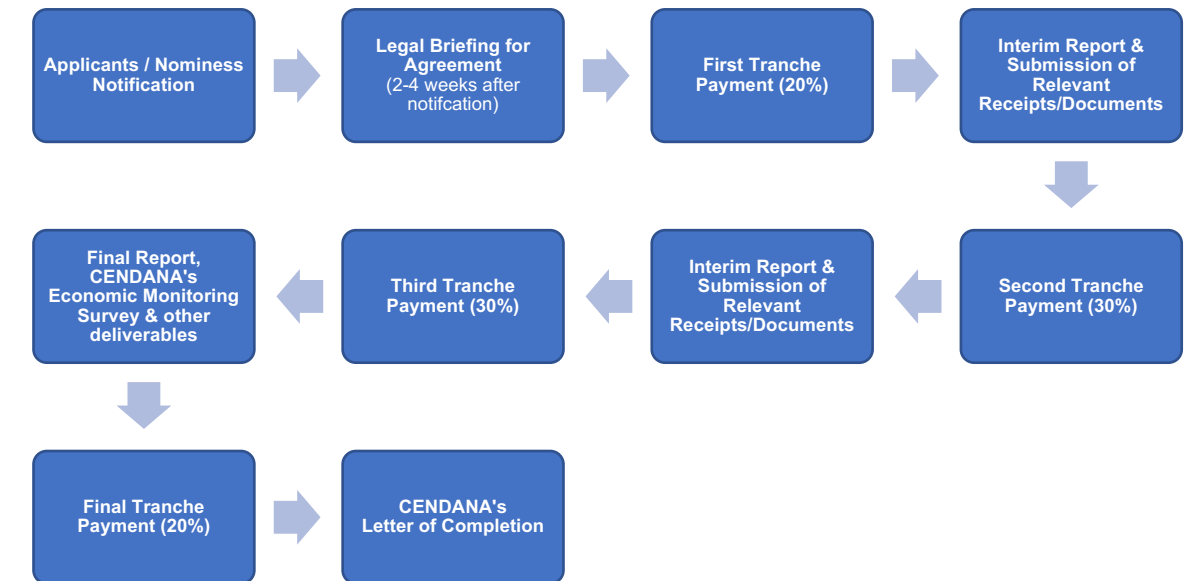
Applicants / Nominess Notification

Legal Briefing for Agreement
(2-4 weeks after notifcation)

First Tranche Payment (20%)

Interim Report & Submission of Relevant Receipts/Documents

Second Tranche Payment (30%)

Interim Report & Submission of Relevant Receipts/Documents

Third Tranche Payment (30%)

Final Report, CENDANA's Economic Monitoring Survey & other deliverables

Final Tranche Payment (20%)

CENDANA's Letter of Completion